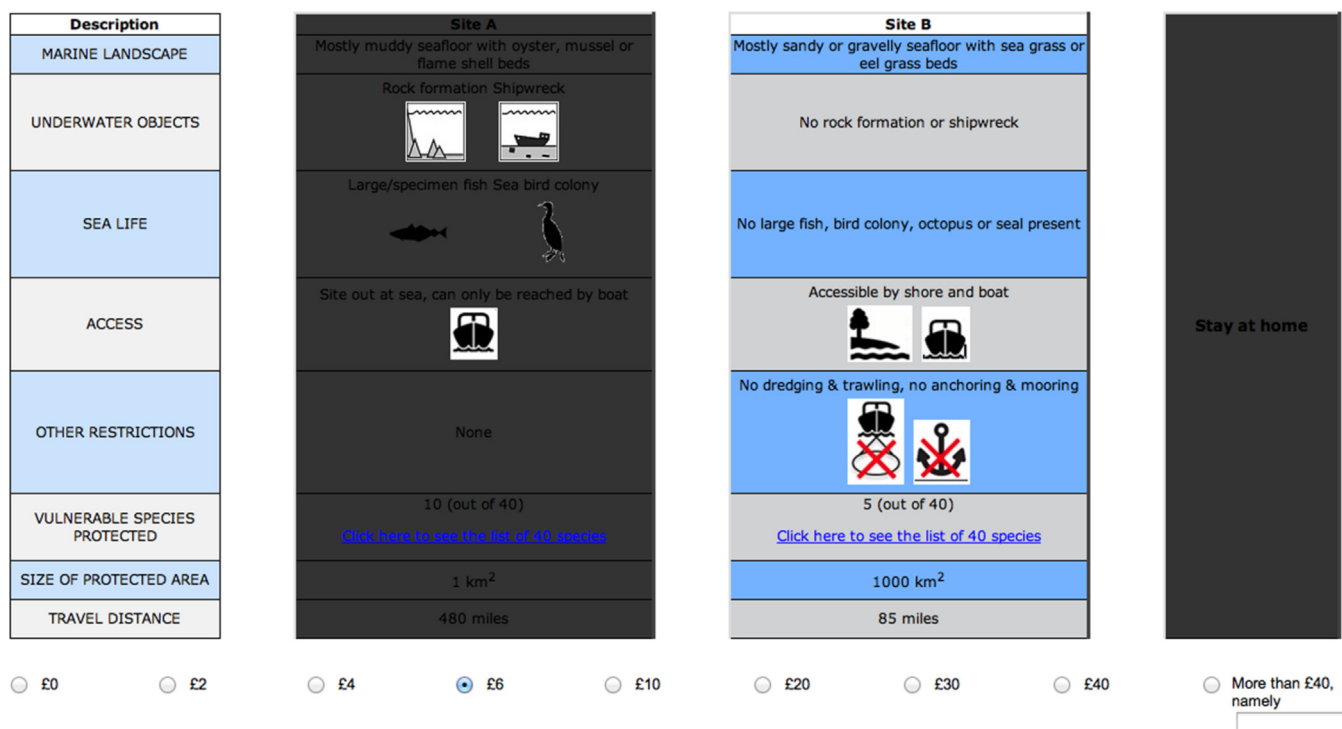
| Description | Site A | Site B | |
|---|---|---|---|
| MARINE LANDSCAPE | Mostly muddy seafloor with oyster, mussel or flame shell beds | Mostly sandy or gravelly seafloor with sea grass or eel grass beds | Stay at home |
| UNDERWATER OBJECTS | Rock formation Shipwreck | No rock formation or shipwreck | |
| SEA LIFE | Large/specimen fish Sea bird colony | No large fish, bird colony, octopus or seal present | |
| ACCESS | Site out at sea, can only be reached by boat | Accessible by shore and boat | |
| OTHER RESTRICTIONS | None | No dredging & trawling, no anchoring & mooring | |
| VULNERABLE SPECIES PROTECTED | 10 (out of 40) Click here to see the list of 40 species | 5 (out of 40) Click here to see the list of 40 species | |
| SIZE OF PROTECTED AREA | 1 $km^2$ | 1000 $km^2$ | |
| TRAVEL DISTANCE | 480 miles | 85 miles | |

£0 £2 £4 £6 £10 £20 £30 £40 More than £40, namely